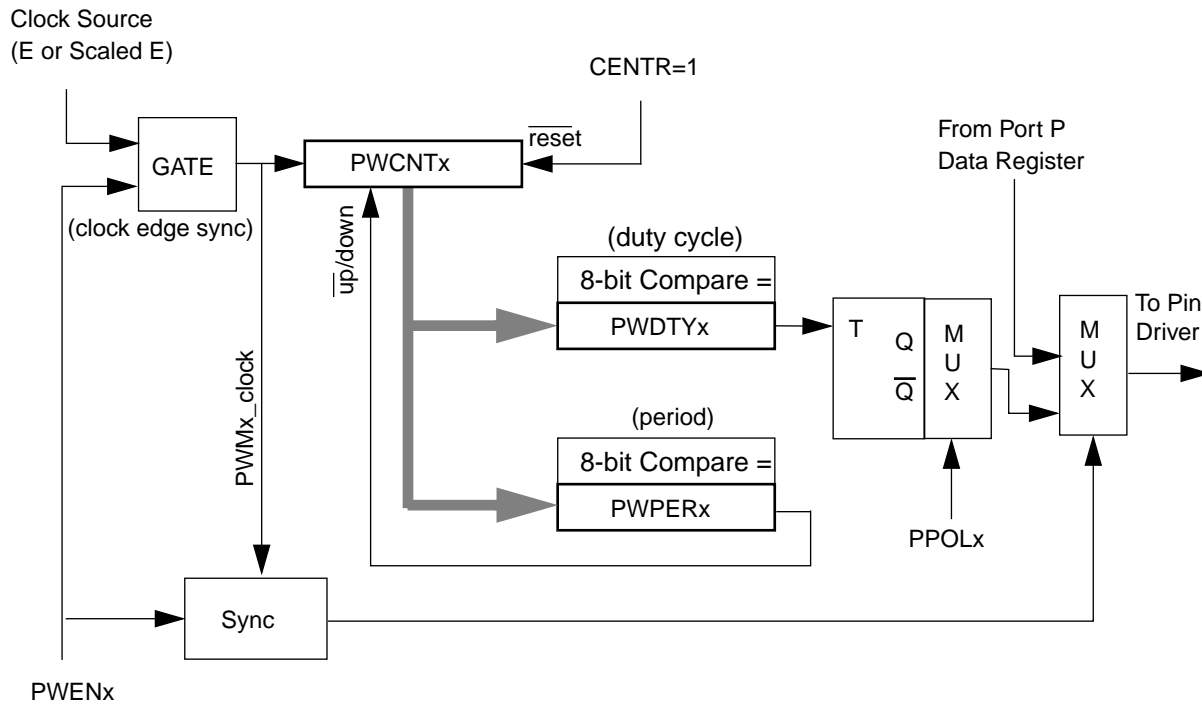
Clock Source
(E or Scaled E)

CENTR=1

GATE

PWCNTx

$\overline{reset}$

From Port P
Data Register

(clock edge sync)

$\overline{up}$/down

(duty cycle)

8-bit Compare =

PWDTYx

T

Q

$\overline{Q}$

M
U
X

M
U
X

To Pin
Driver

PWMx_clock

(period)

8-bit Compare =

PWPERx

PPOLx

Sync

PWENx